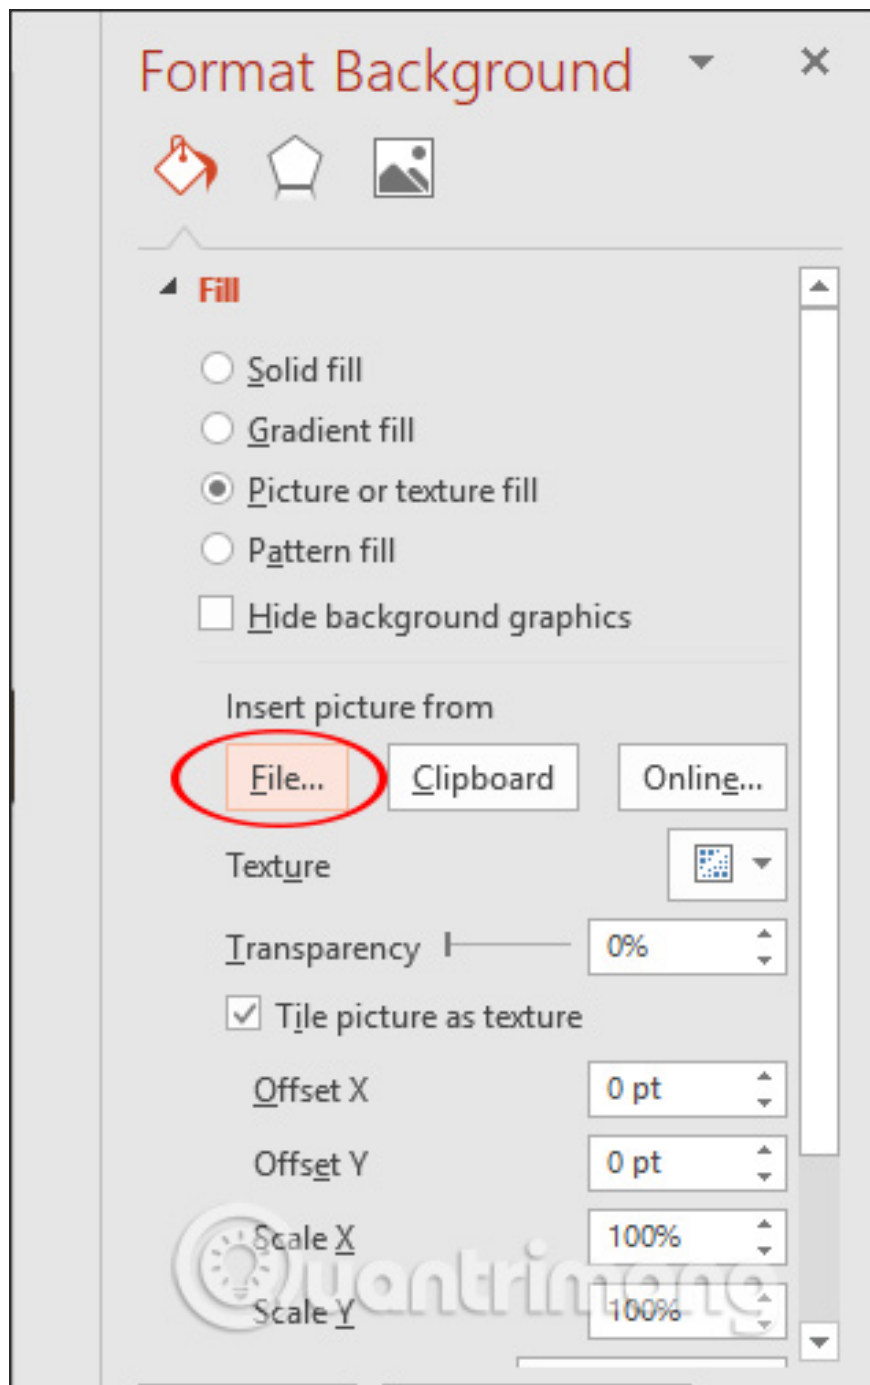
Format Background

Fill

Solid fill

Gradient fill

Picture or texture fill

Pattern fill

Hide background graphics

Insert picture from

File...

Clipboard

Online...

Texture

Transparency

0%

Tile picture as texture

Offset X

0 pt

Offset Y

0 pt

Scale X

100%

Scale Y

100%

Quantrimang